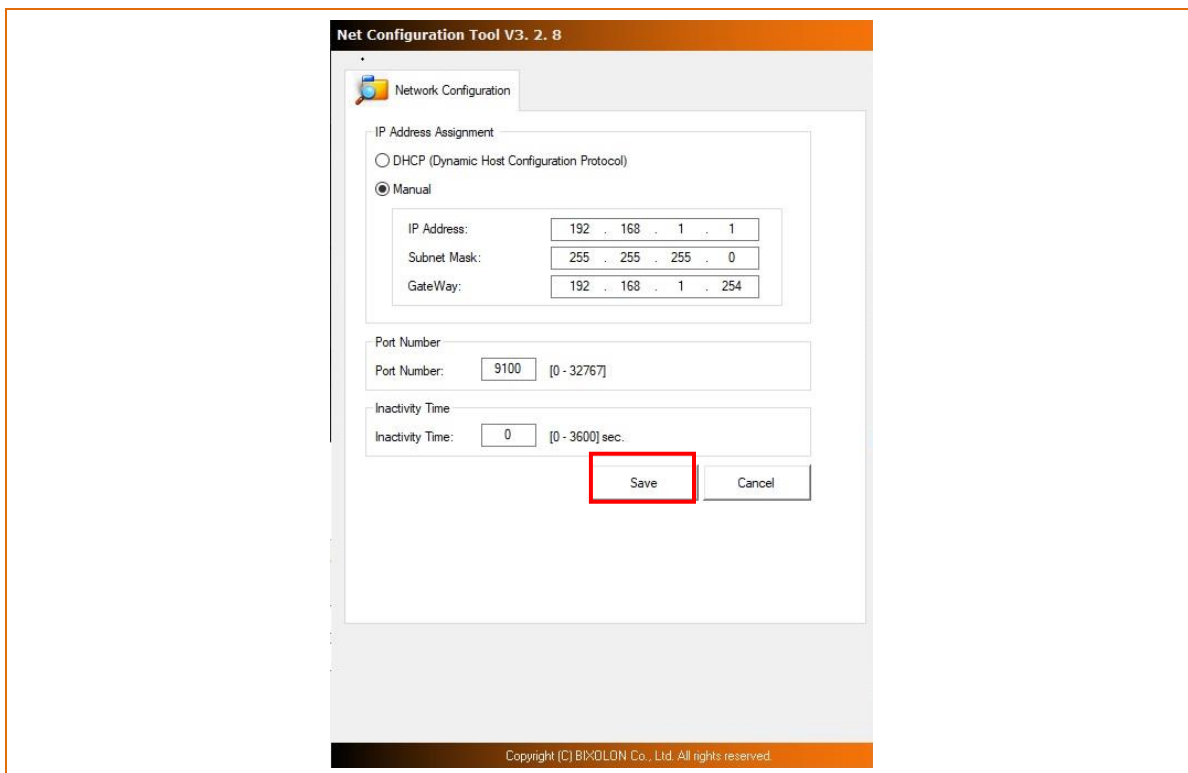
Net Configuration Tool V3. 2. 8

Network Configuration

IP Address Assignment

DHCP (Dynamic Host Configuration Protocol)

Manual

IP Address: 192 . 168 . 1 . 1

Subnet Mask: 255 . 255 . 255 . 0

GateWay: 192 . 168 . 1 . 254

Port Number

Port Number: 9100 [0 - 32767]

Inactivity Time

Inactivity Time: 0 [0 - 3600] sec.

Save

Cancel

Copyright (C) BIXOLON Co., Ltd. All rights reserved.